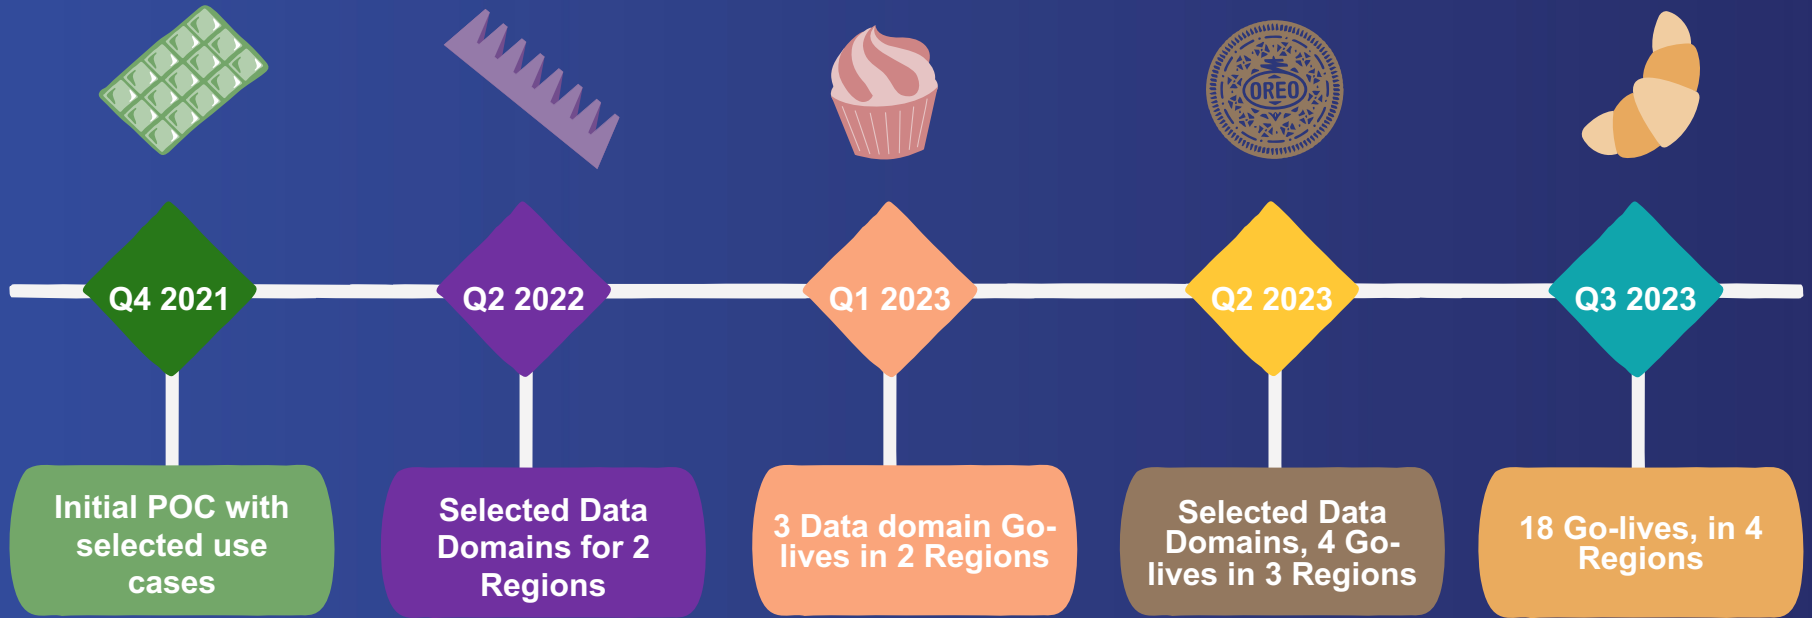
OREO

Q4 2021

Q2 2022

Q1 2023

Q2 2023

Q3 2023

Initial POC with selected use cases

Selected Data Domains for 2 Regions

3 Data domain Go-lives in 2 Regions

Selected Data Domains, 4 Go-lives in 3 Regions

18 Go-lives, in 4 Regions